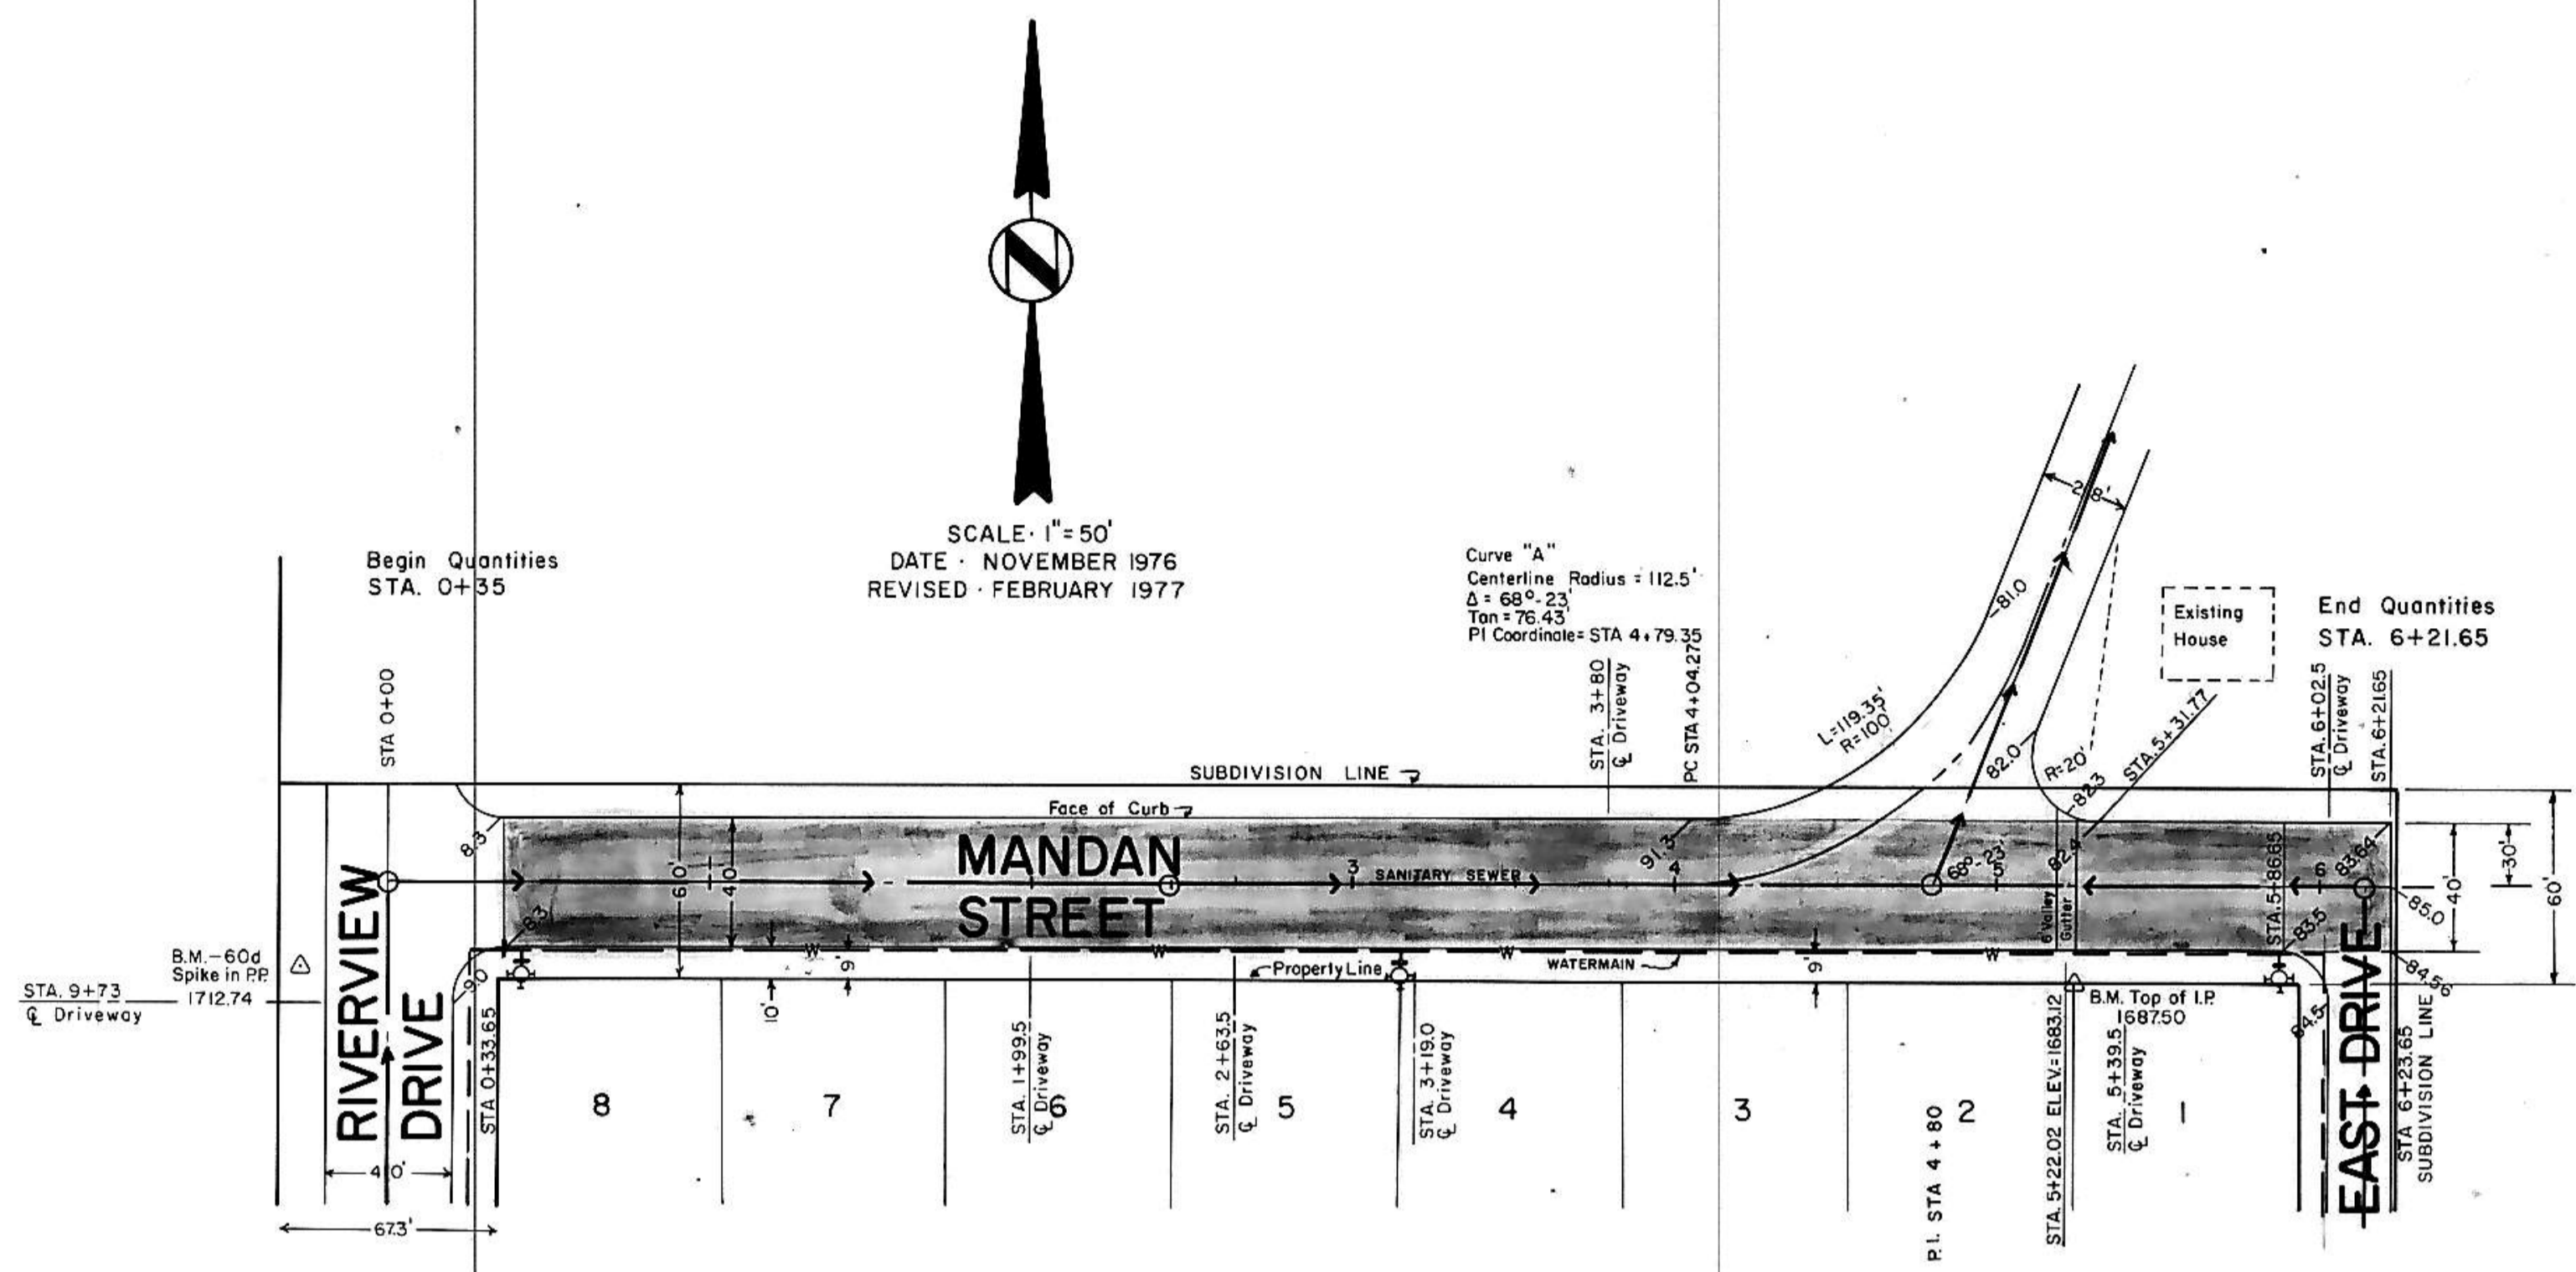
N

SCALE · 1" = 50'
DATE · NOVEMBER 1976
REVISED · FEBRUARY 1977

Begin Quantities
STA. 0+35

Curve "A"
Centerline Radius = 112.5'
Δ = 68°-23'
Tan = 76.43'
PI Coordinate = STA 4+79.35

Existing House

End Quantities
STA. 6+21.65

STA 0+00

STA. 3+80
℄ Driveway

PC STA 4+04.27

L=119.35'
R=100'

81.0

28'

82.0

R=20'

82.3

STA. 5+31.77

STA. 6+02.5
℄ Driveway

STA. 6+21.65

SUBDIVISION LINE

Face of Curb

8.3

60'

40'

MANDAN
STREET

3

SANITARY SEWER

91.3

4

68°-23'

5

82.4

Valley Gutter

STA. 5+86.65

6

83.64

85.0

30'

40'

60'

83

83.5

W

W

W

W

W

9'

9'

Property Line

WATERMAIN

B.M.-60d Spike in P.P.
1712.74

STA. 9+73
℄ Driveway

RIVERVIEW
DRIVE

9.0

84.56

84.5

10'

STA 0+33.65

STA. 1+99.5
℄ Driveway

STA. 2+63.5
℄ Driveway

STA. 3+19.0
℄ Driveway

B.M. Top of I.P.
1687.50

STA. 5+22.02 ELEV.=1683.12

STA. 5+39.5
℄ Driveway

EAST DRIVE

STA 6+23.65
SUBDIVISION LINE

8

7

6

5

4

3

2

1

P.I. STA 4+80

40'

67.3'